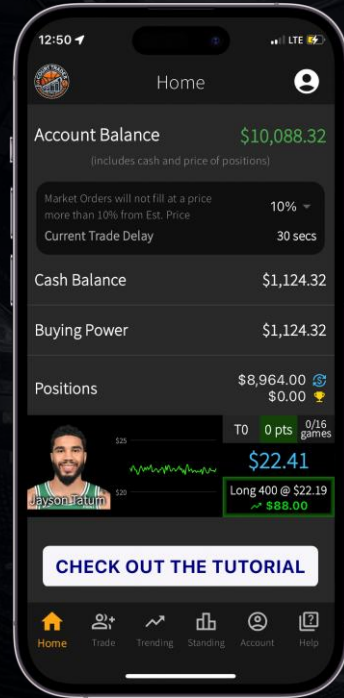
12:50

LTE

Home

Account Balance $10,088.32

(includes cash and price of positions)

Market Orders will not fill at a price more than 10% from Est. Price

10%

Current Trade Delay 30 secs

Cash Balance $1,124.32

Buying Power $1,124.32

Positions $8,964.00 $0.00

T0 0 pts 0/16 games

$25

$20

Jayson Tatum

$22.41

Long 400 @ $22.19

$88.00

CHECK OUT THE TUTORIAL

Home Trade Trending Standing Account Help